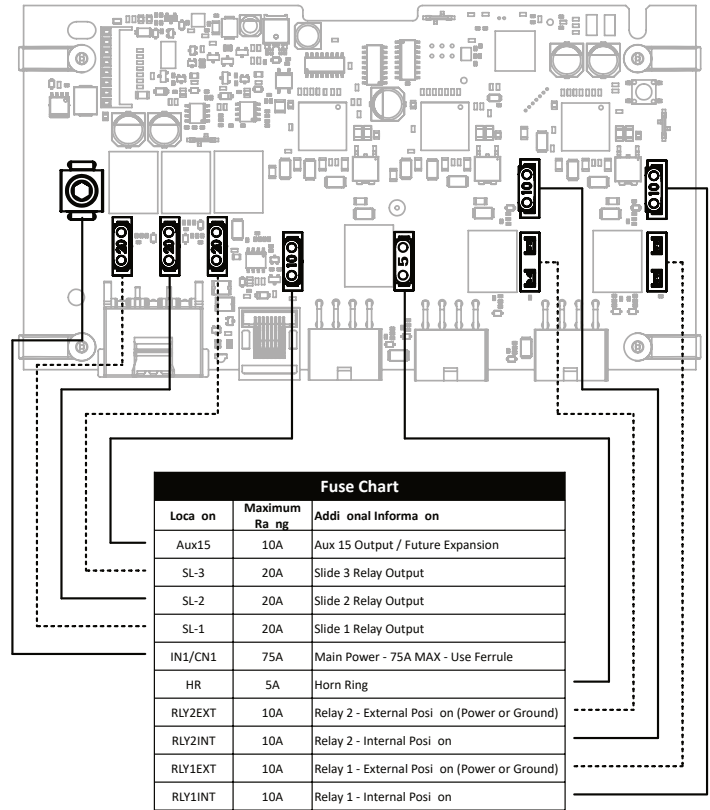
20
20
20
10
5
10
10

Fuse Chart

| Loca on | Maximum Ra ng | Addi onal Informa on |
|---|---|---|
| Aux15 | 10A | Aux 15 Output / Future Expansion |
| SL-3 | 20A | Slide 3 Relay Output |
| SL-2 | 20A | Slide 2 Relay Output |
| SL-1 | 20A | Slide 1 Relay Output |
| IN1/CN1 | 75A | Main Power - 75A MAX - Use Ferrule |
| HR | 5A | Horn Ring |
| RLY2EXT | 10A | Relay 2 - External Posi on (Power or Ground) |
| RLY2INT | 10A | Relay 2 - Internal Posi on |
| RLY1EXT | 10A | Relay 1 - External Posi on (Power or Ground) |
| RLY1INT | 10A | Relay 1 - Internal Posi on |